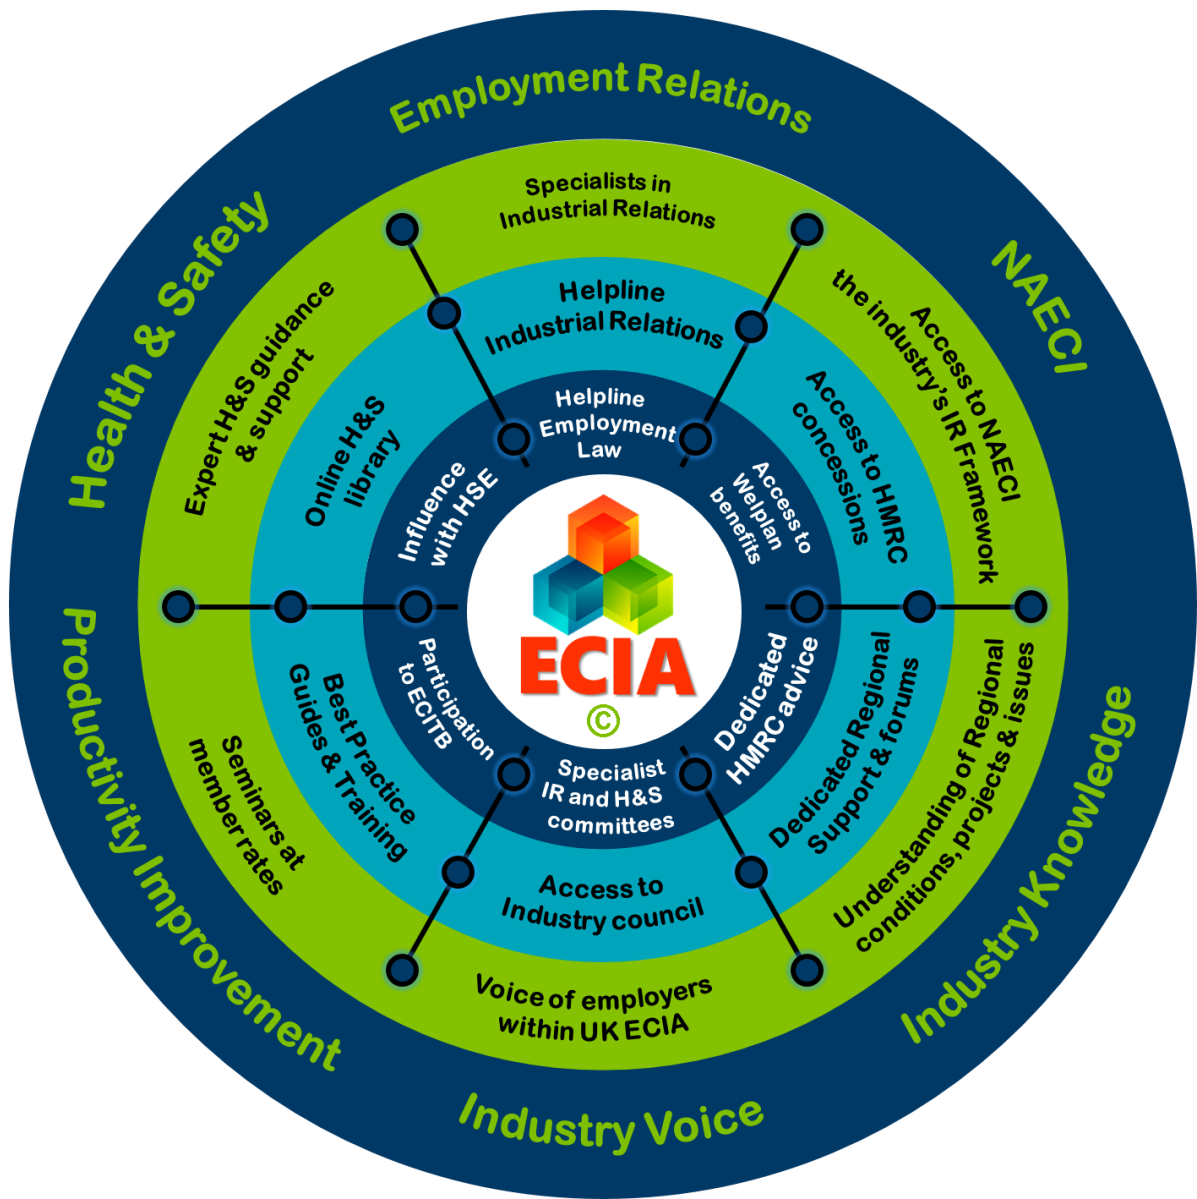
Employment Relations

Specialists in Industrial Relations

Helpline Industrial Relations

Helpline Employment Law

NAECI

Access to NAECI the industry's IR Framework

Access to HMRC concessions

Access to Welplan benefits

Health & Safety

Expert H&S guidance & support

Online H&S library

Influence with HSE

ECIA

©

Productivity Improvement

Seminars at member rates

Best Practice Guides & Training

Participation to ECITB

Specialist IR and H&S committees

Dedicated HMRC advice

Dedicated Regional Support & forums

Industry Knowledge

Understanding of Regional conditions, projects & issues

Access to Industry council

Voice of employers within UK ECIA

Industry Voice